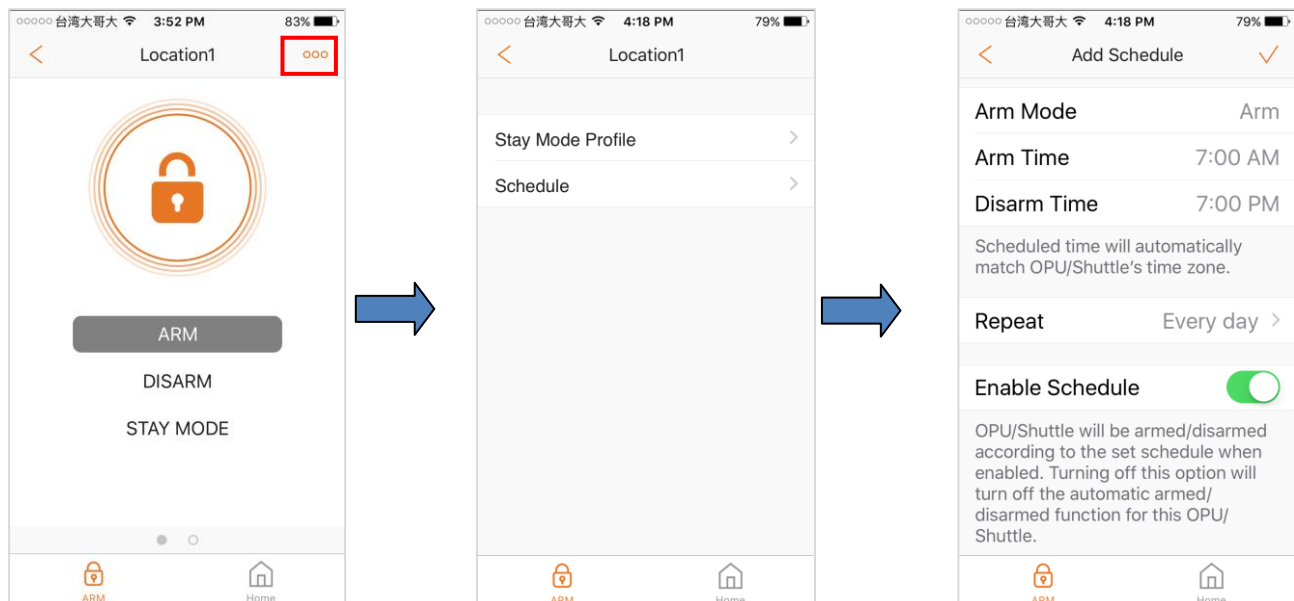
○○○○○ 台湾大哥大 3:52 PM 83%

Location1

ooo

ARM

DISARM

STAY MODE

ARM

Home

○○○○○ 台湾大哥大 4:18 PM 79%

Location1

Stay Mode Profile

Schedule

ARM

Home

○○○○○ 台湾大哥大 4:18 PM 79%

Add Schedule

Arm Mode Arm

Arm Time 7:00 AM

Disarm Time 7:00 PM

Scheduled time will automatically match OPU/Shuttle's time zone.

Repeat Every day

Enable Schedule

OPU/Shuttle will be armed/disarmed according to the set schedule when enabled. Turning off this option will turn off the automatic armed/disarmed function for this OPU/Shuttle.

ARM

Home